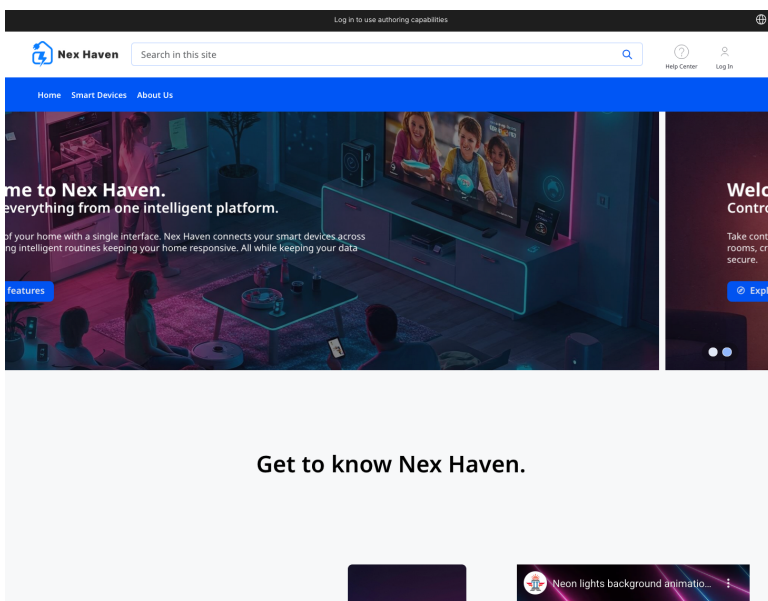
Log in to use authoring capabilities

Nex Haven

Search in this site

Help Center

Log In

Home Smart Devices About Us

me to Nex Haven.

everything from one intelligent platform.

of your home with a single interface. Nex Haven connects your smart devices across ng intelligent routines keeping your home responsive. All while keeping your data

features

Welc

Contro

Take cont rooms, cr secure.

Expl

Get to know Nex Haven.

Neon lights background animatio...